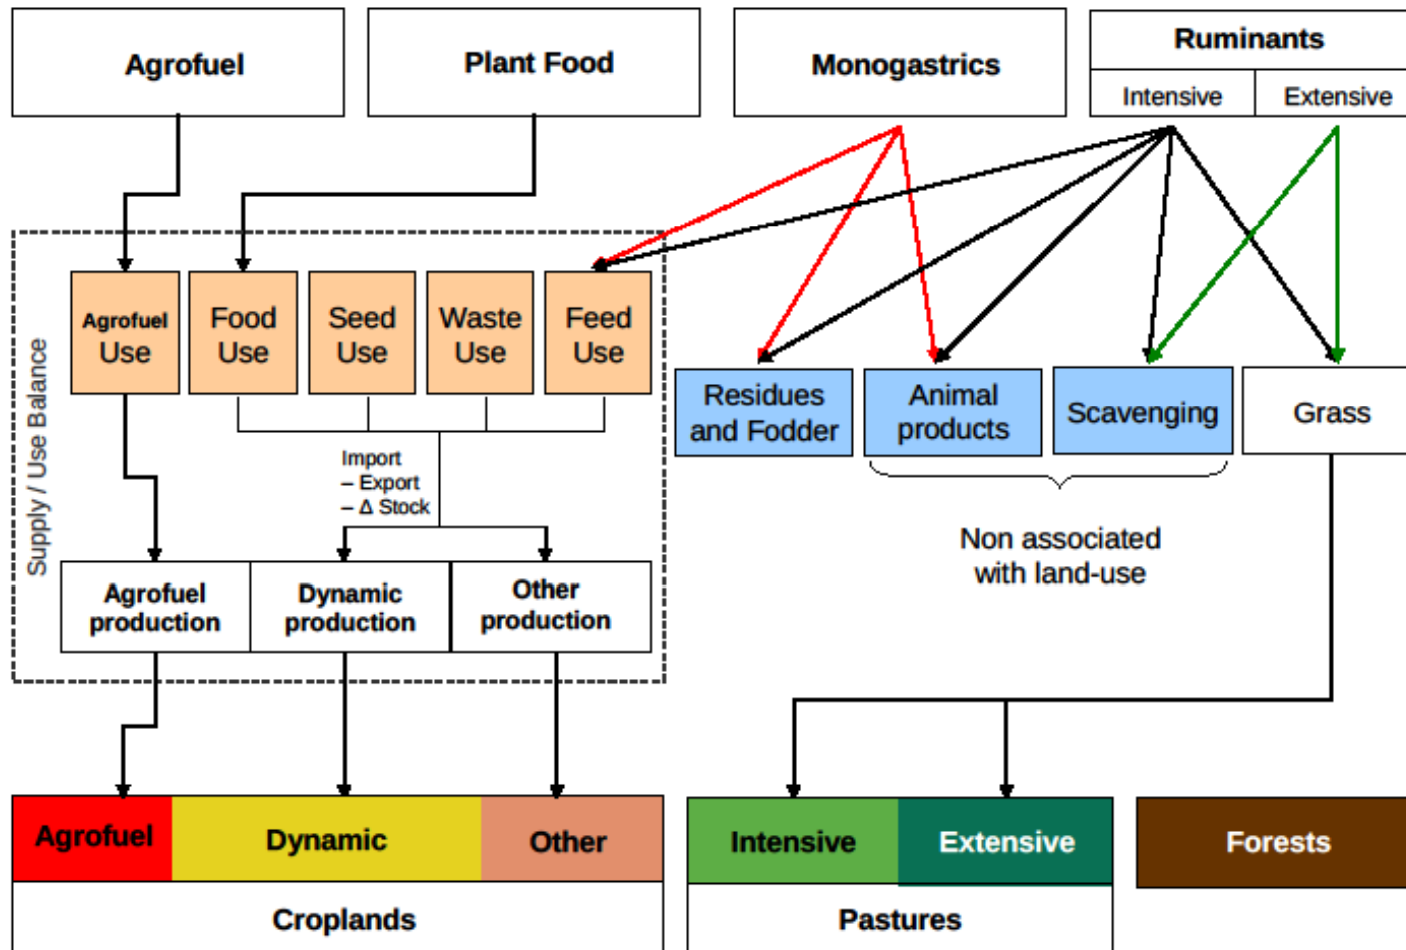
Agrofuel

Plant Food

Monogastrics

Ruminants

Intensive

Extensive

Supply / Use Balance

Agrofuel Use

Food Use

Seed Use

Waste Use

Feed Use

Residues and Fodder

Animal products

Scavenging

Grass

Import
– Export
– Δ Stock

Non associated with land-use

Agrofuel production

Dynamic production

Other production

Agrofuel

Dynamic

Other

Croplands

Intensive

Extensive

Pastures

Forests